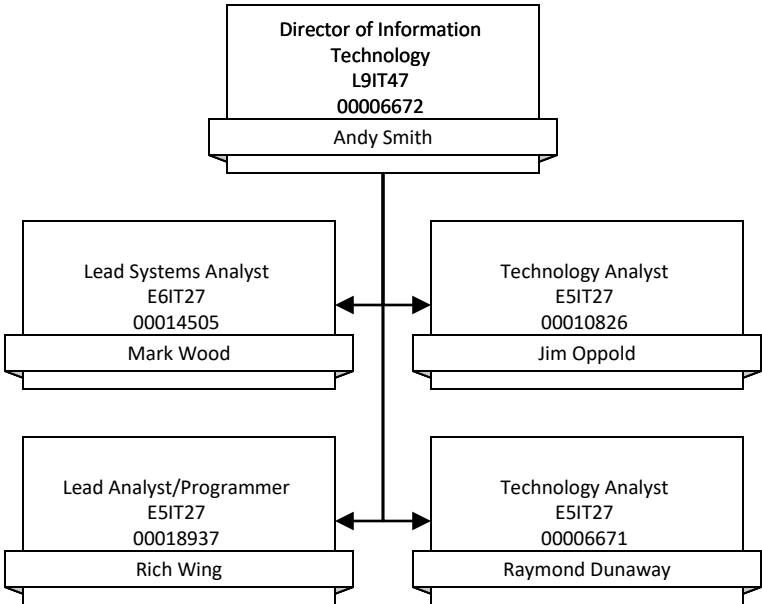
Director of Information Technology
L9IT47
00006672
Andy Smith

Lead Systems Analyst
E6IT27
00014505
Mark Wood

Technology Analyst
E5IT27
00010826
Jim Oppold

Lead Analyst/Programmer
E5IT27
00018937
Rich Wing

Technology Analyst
E5IT27
00006671
Raymond Dunaway